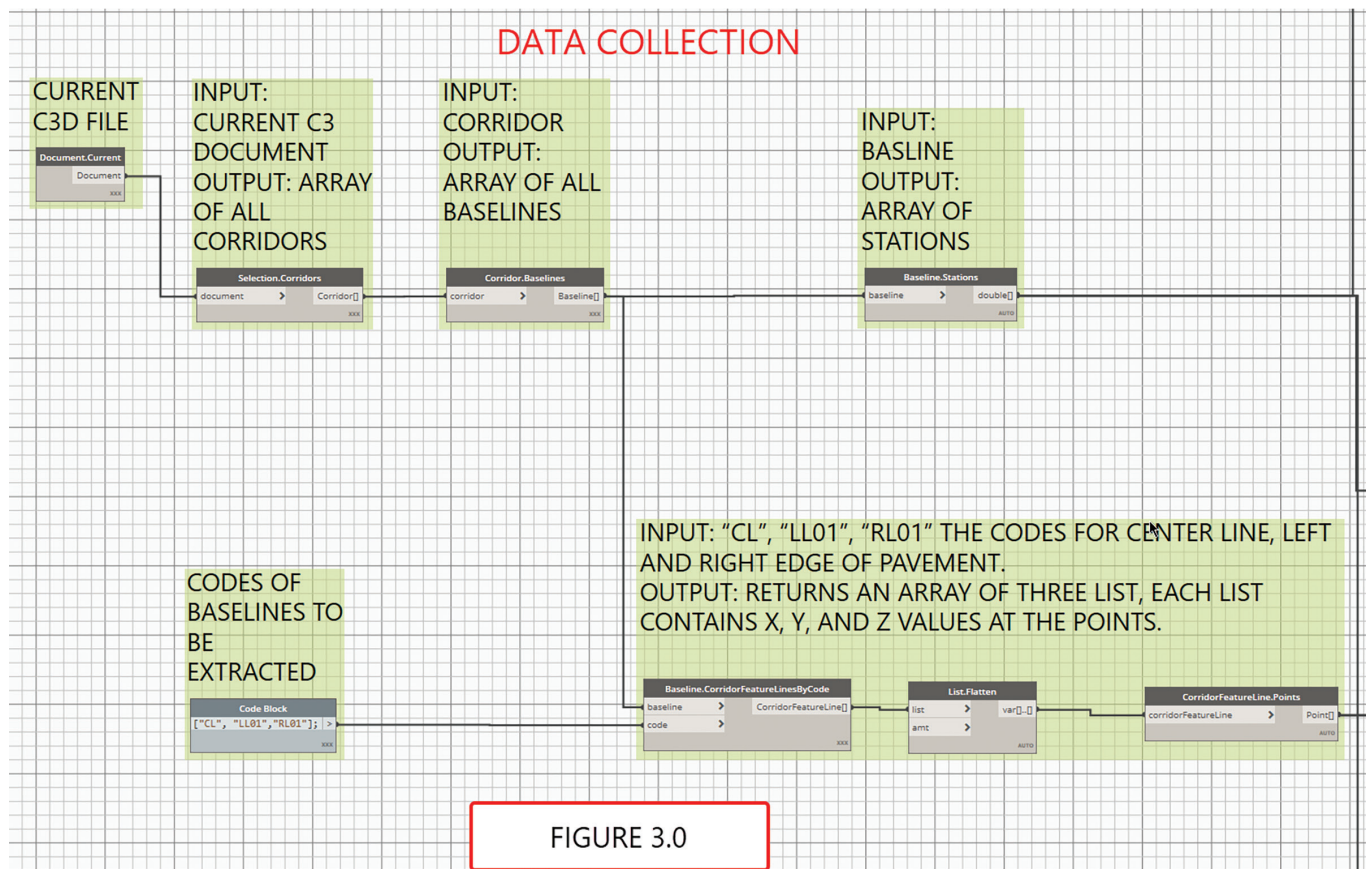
DATA COLLECTION

CURRENT C3D FILE

Document.Current
Document >
XXX

INPUT: CURRENT C3 DOCUMENT OUTPUT: ARRAY OF ALL CORRIDORS

Selection.Corridors
document >
Corridor[]
XXX

INPUT: CORRIDOR OUTPUT: ARRAY OF ALL BASELINES

Corridor.Baselines
corridor >
Baseline[]
XXX

INPUT: BASLINE OUTPUT: ARRAY OF STATIONS

Baseline.Stations
baseline >
double[]
AUTO

INPUT: "CL", "LL01", "RL01" THE CODES FOR CENTER LINE, LEFT AND RIGHT EDGE OF PAVEMENT.
OUTPUT: RETURNS AN ARRAY OF THREE LIST, EACH LIST CONTAINS X, Y, AND Z VALUES AT THE POINTS.

CODES OF BASELINES TO BE EXTRACTED

Code Block
["CL", "LL01","RL01"]; >
XXX

Baseline.CorridorFeatureLinesByCode
baseline >
code >
CorridorFeatureLine[]
XXX

List.Flatten
list >
amt >
var[]..[]
AUTO

CorridorFeatureLine.Points
corridorFeatureLine >
Point[]
AUTO

FIGURE 3.0